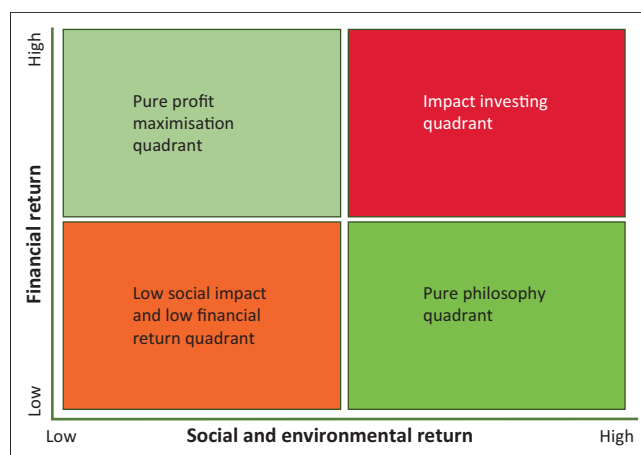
High

Financial return

Low

Pure profit maximisation quadrant

Impact investing quadrant

Low social impact and low financial return quadrant

Pure philosophy quadrant

Low

Social and environmental return

High